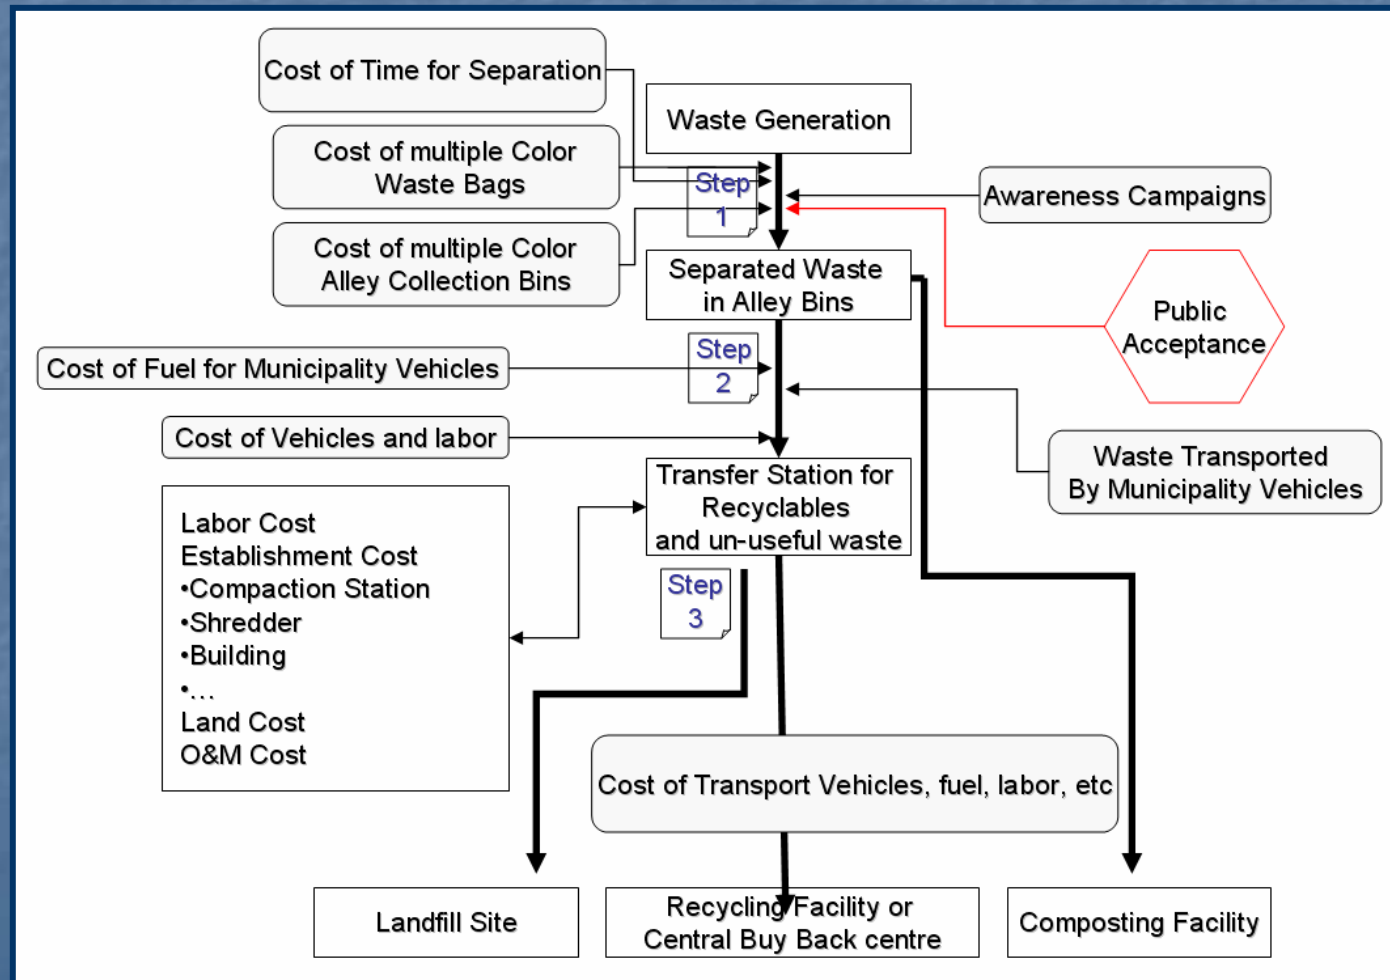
Cost of Time for Separation

Waste Generation

Cost of multiple Color Waste Bags

Step 1

Awareness Campaigns

Cost of multiple Color Alley Collection Bins

Separated Waste in Alley Bins

Public Acceptance

Cost of Fuel for Municipality Vehicles

Step 2

Cost of Vehicles and labor

Waste Transported By Municipality Vehicles

Transfer Station for Recyclables and un-useful waste

Labor Cost
Establishment Cost
•Compaction Station
•Shredder
•Building
•…
Land Cost
O&M Cost

Step 3

Cost of Transport Vehicles, fuel, labor, etc

Landfill Site

Recycling Facility or Central Buy Back centre

Composting Facility